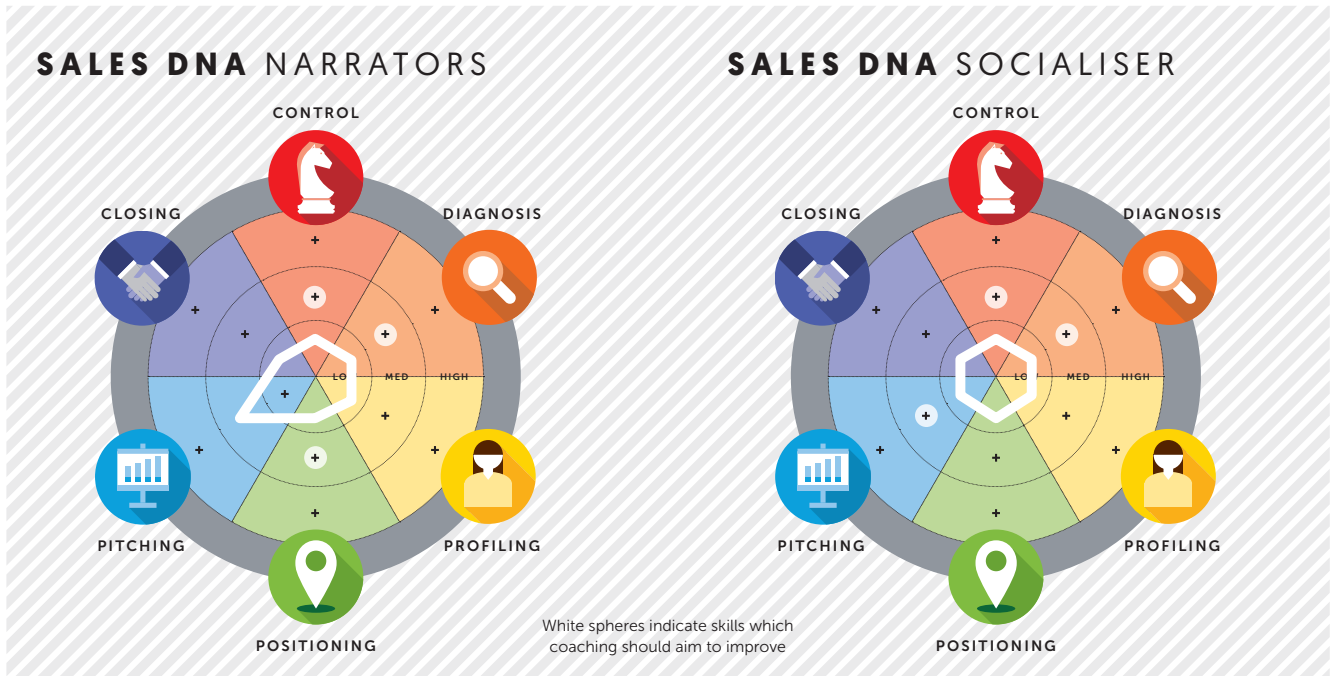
SALES DNA NARRATORS

CONTROL

CLOSING

DIAGNOSIS

LO MED HIGH

PITCHING

PROFILING

POSITIONING

SALES DNA SOCIALISER

CONTROL

CLOSING

DIAGNOSIS

LO MED HIGH

PITCHING

PROFILING

POSITIONING

White spheres indicate skills which coaching should aim to improve